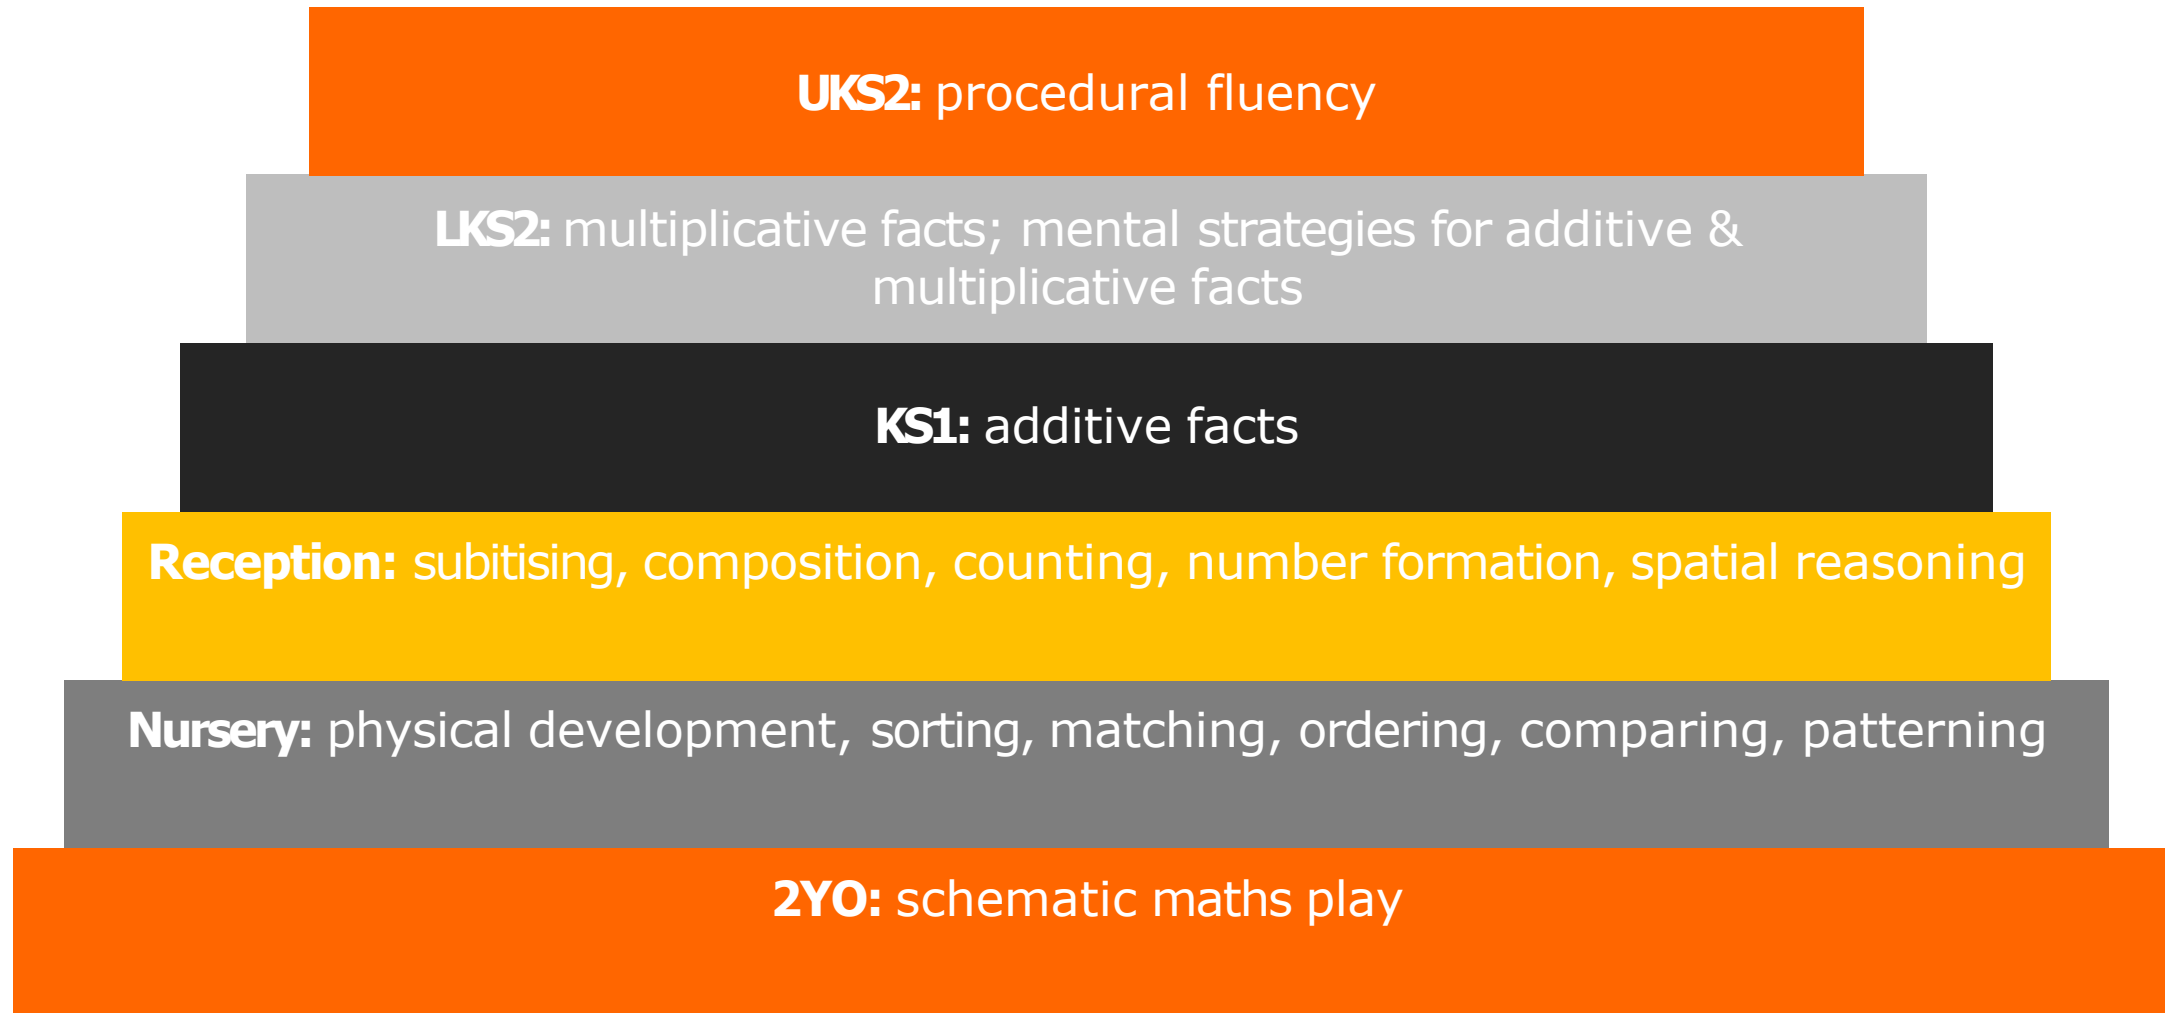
UKS2: procedural fluency

LKS2: multiplicative facts; mental strategies for additive & multiplicative facts

KS1: additive facts

Reception: subitising, composition, counting, number formation, spatial reasoning

Nursery: physical development, sorting, matching, ordering, comparing, patterning

2YO: schematic maths play